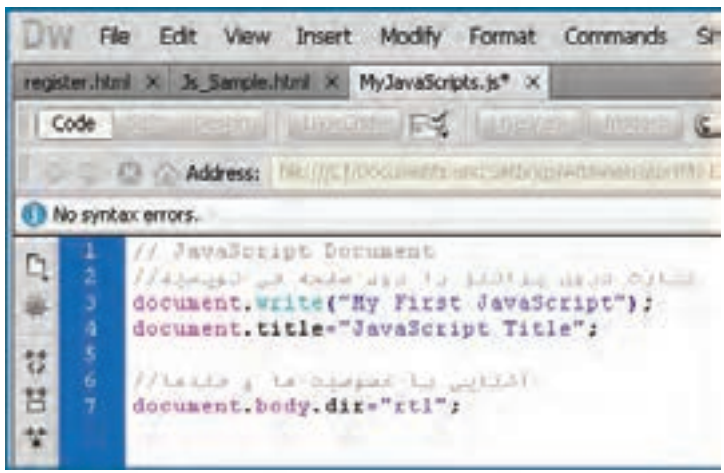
Dw File Edit View Insert Modify Format Commands Si

register.html × Js_Sample.html × MyJavaScripts.js* ×

Code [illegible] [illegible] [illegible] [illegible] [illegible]

Address: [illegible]

No syntax errors.

1 // JavaScript Document
2 //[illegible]
3 document.write("My First JavaScript");
4 document.title="JavaScript Title";
5
6 //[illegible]
7 document.body.dir="rtl";